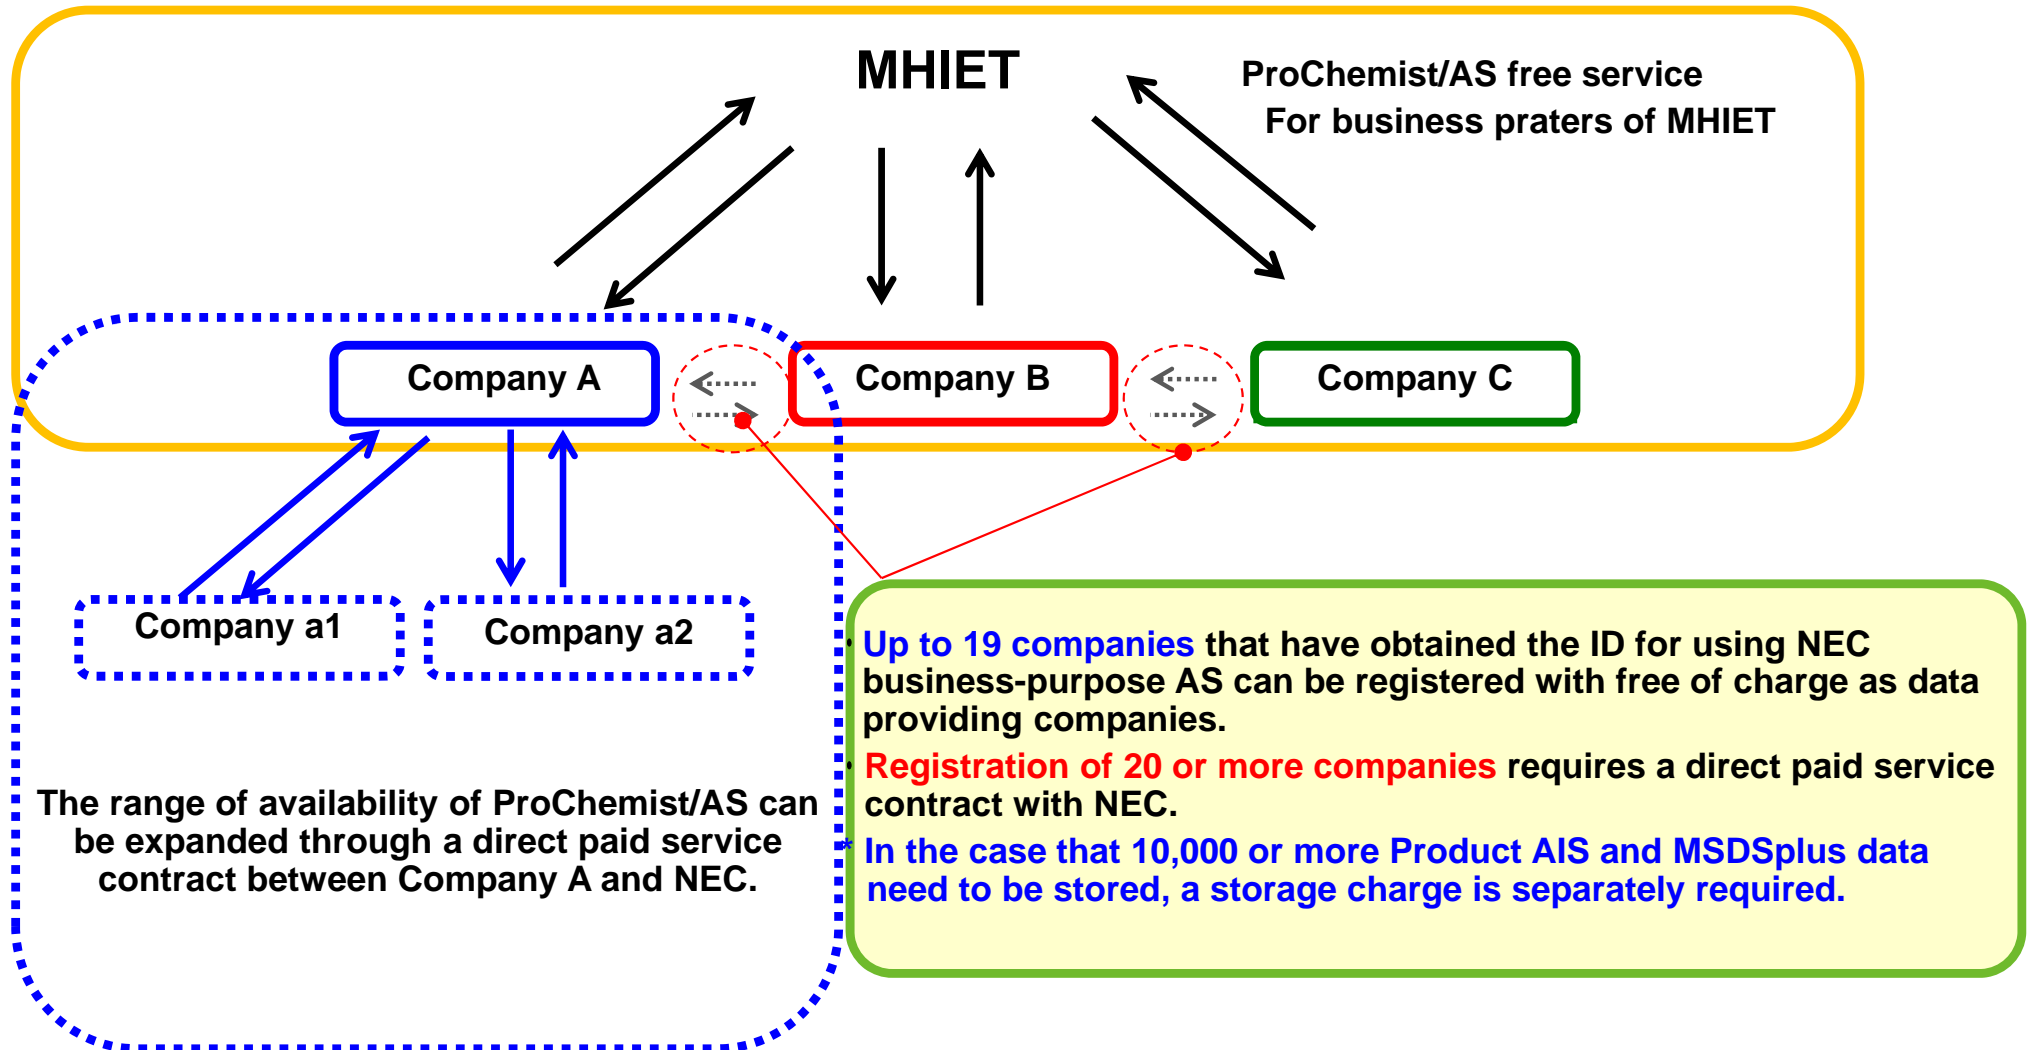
MHIET

ProChemist/AS free service
For business praters of MHIET

Company A

Company B

Company C

Company a1

Company a2

The range of availability of ProChemist/AS can be expanded through a direct paid service contract between Company A and NEC.

• Up to 19 companies that have obtained the ID for using NEC business-purpose AS can be registered with free of charge as data providing companies.

• Registration of 20 or more companies requires a direct paid service contract with NEC.

* In the case that 10,000 or more Product AIS and MSDSplus data need to be stored, a storage charge is separately required.